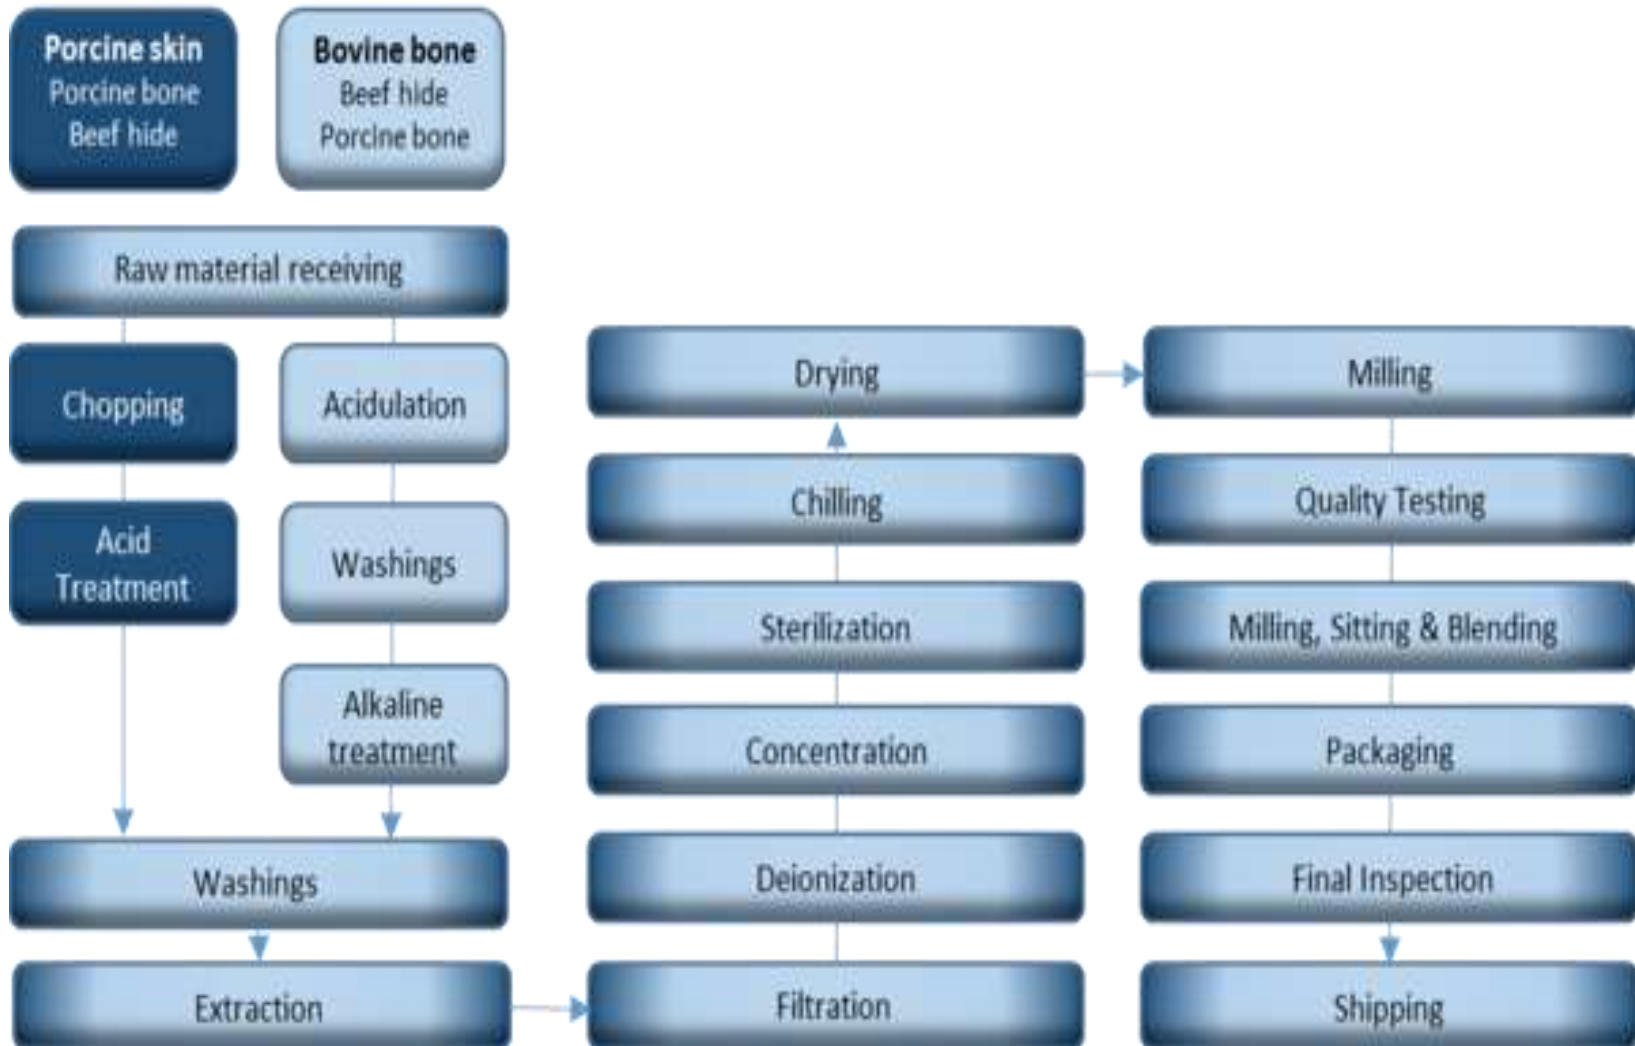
Porcine skin
Porcine bone
Beef hide

Bovine bone
Beef hide
Porcine bone

Raw material receiving

Chopping

Acid Treatment

Acidulation

Washings

Alkaline treatment

Washings

Extraction

Filtration

Deionization

Concentration

Sterilization

Chilling

Drying

Milling

Quality Testing

Milling, Sitting & Blending

Packaging

Final Inspection

Shipping